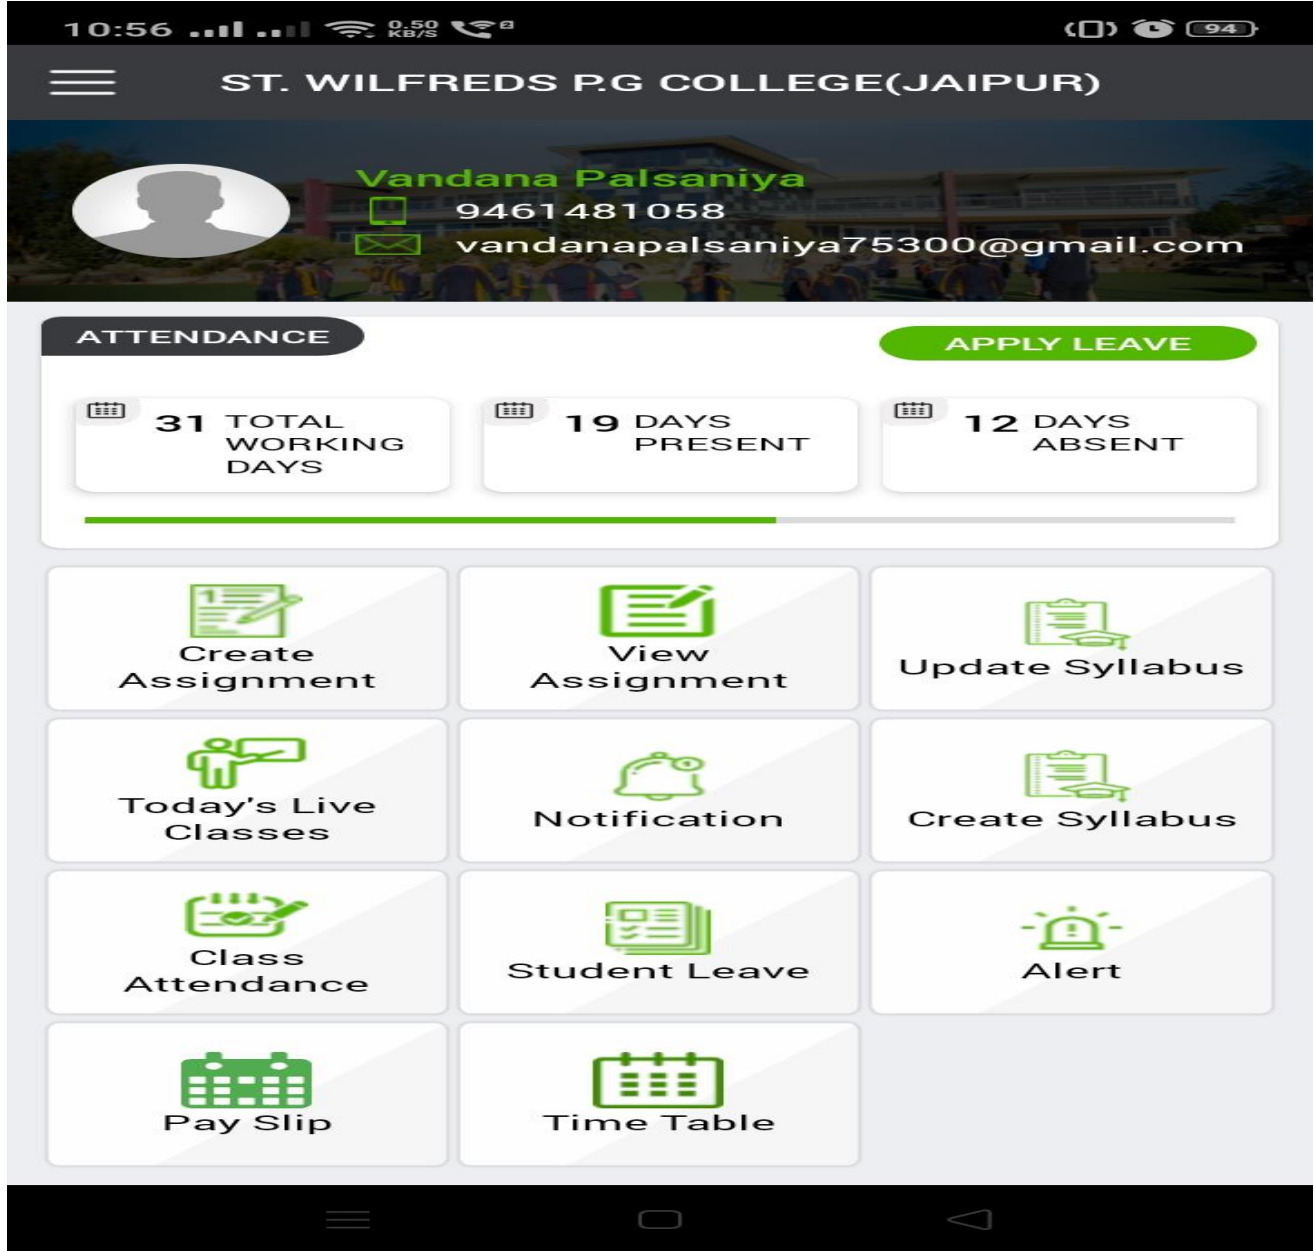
10:56 0.50 KB/S 94

ST. WILFREDS P.G COLLEGE(JAIPUR)

Vandana Palsaniya
9461481058
vandanapalsaniya75300@gmail.com

ATTENDANCE

APPLY LEAVE

31 TOTAL WORKING DAYS

19 DAYS PRESENT

12 DAYS ABSENT

Create Assignment

View Assignment

Update Syllabus

Today's Live Classes

Notification

Create Syllabus

Class Attendance

Student Leave

Alert

Pay Slip

Time Table